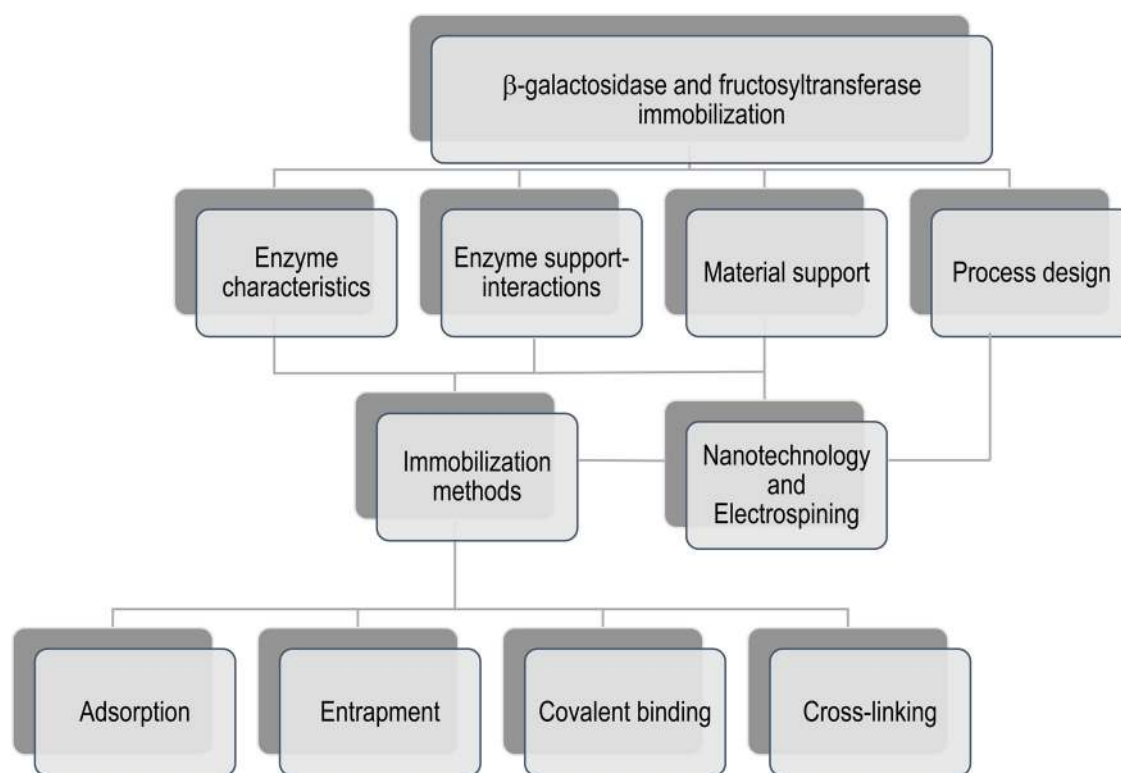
β-galactosidase and fructosyltransferase immobilization

Enzyme characteristics

Enzyme support-interactions

Material support

Process design

Immobilization methods

Nanotechnology and Electrospining

Adsorption

Entrapment

Covalent binding

Cross-linking